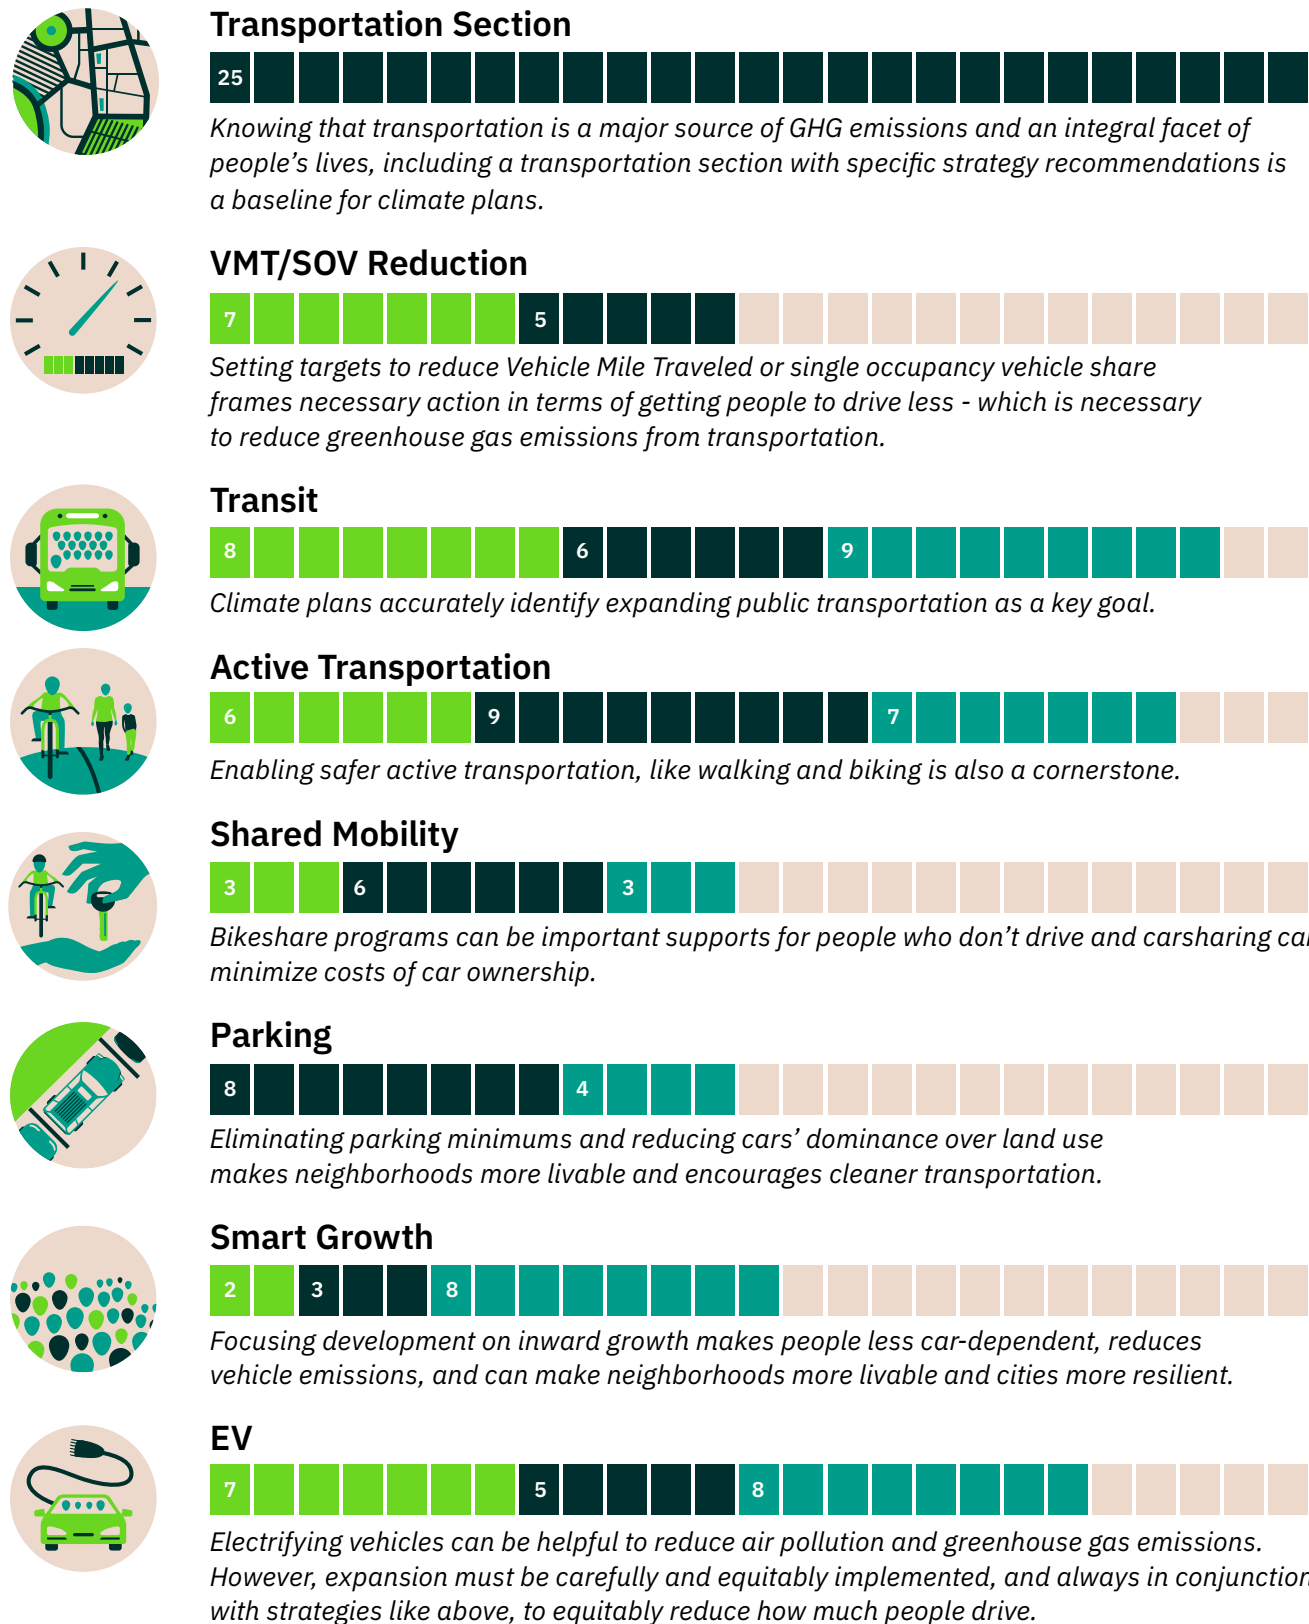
Transportation Section

25

Knowing that transportation is a major source of GHG emissions and an integral facet of people’s lives, including a transportation section with specific strategy recommendations is a baseline for climate plans.

VMT/SOV Reduction

7 5

Setting targets to reduce Vehicle Mile Traveled or single occupancy vehicle share frames necessary action in terms of getting people to drive less - which is necessary to reduce greenhouse gas emissions from transportation.

Transit

8 6 9

Climate plans accurately identify expanding public transportation as a key goal.

Active Transportation

6 9 7

Enabling safer active transportation, like walking and biking is also a cornerstone.

Shared Mobility

3 6 3

Bikeshare programs can be important supports for people who don’t drive and carsharing ca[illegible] minimize costs of car ownership.

Parking

8 4

Eliminating parking minimums and reducing cars’ dominance over land use makes neighborhoods more livable and encourages cleaner transportation.

Smart Growth

2 3 8

Focusing development on inward growth makes people less car-dependent, reduces vehicle emissions, and can make neighborhoods more livable and cities more resilient.

EV

7 5 8

Electrifying vehicles can be helpful to reduce air pollution and greenhouse gas emissions. However, expansion must be carefully and equitably implemented, and always in conjunctio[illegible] with strategies like above, to equitably reduce how much people drive.